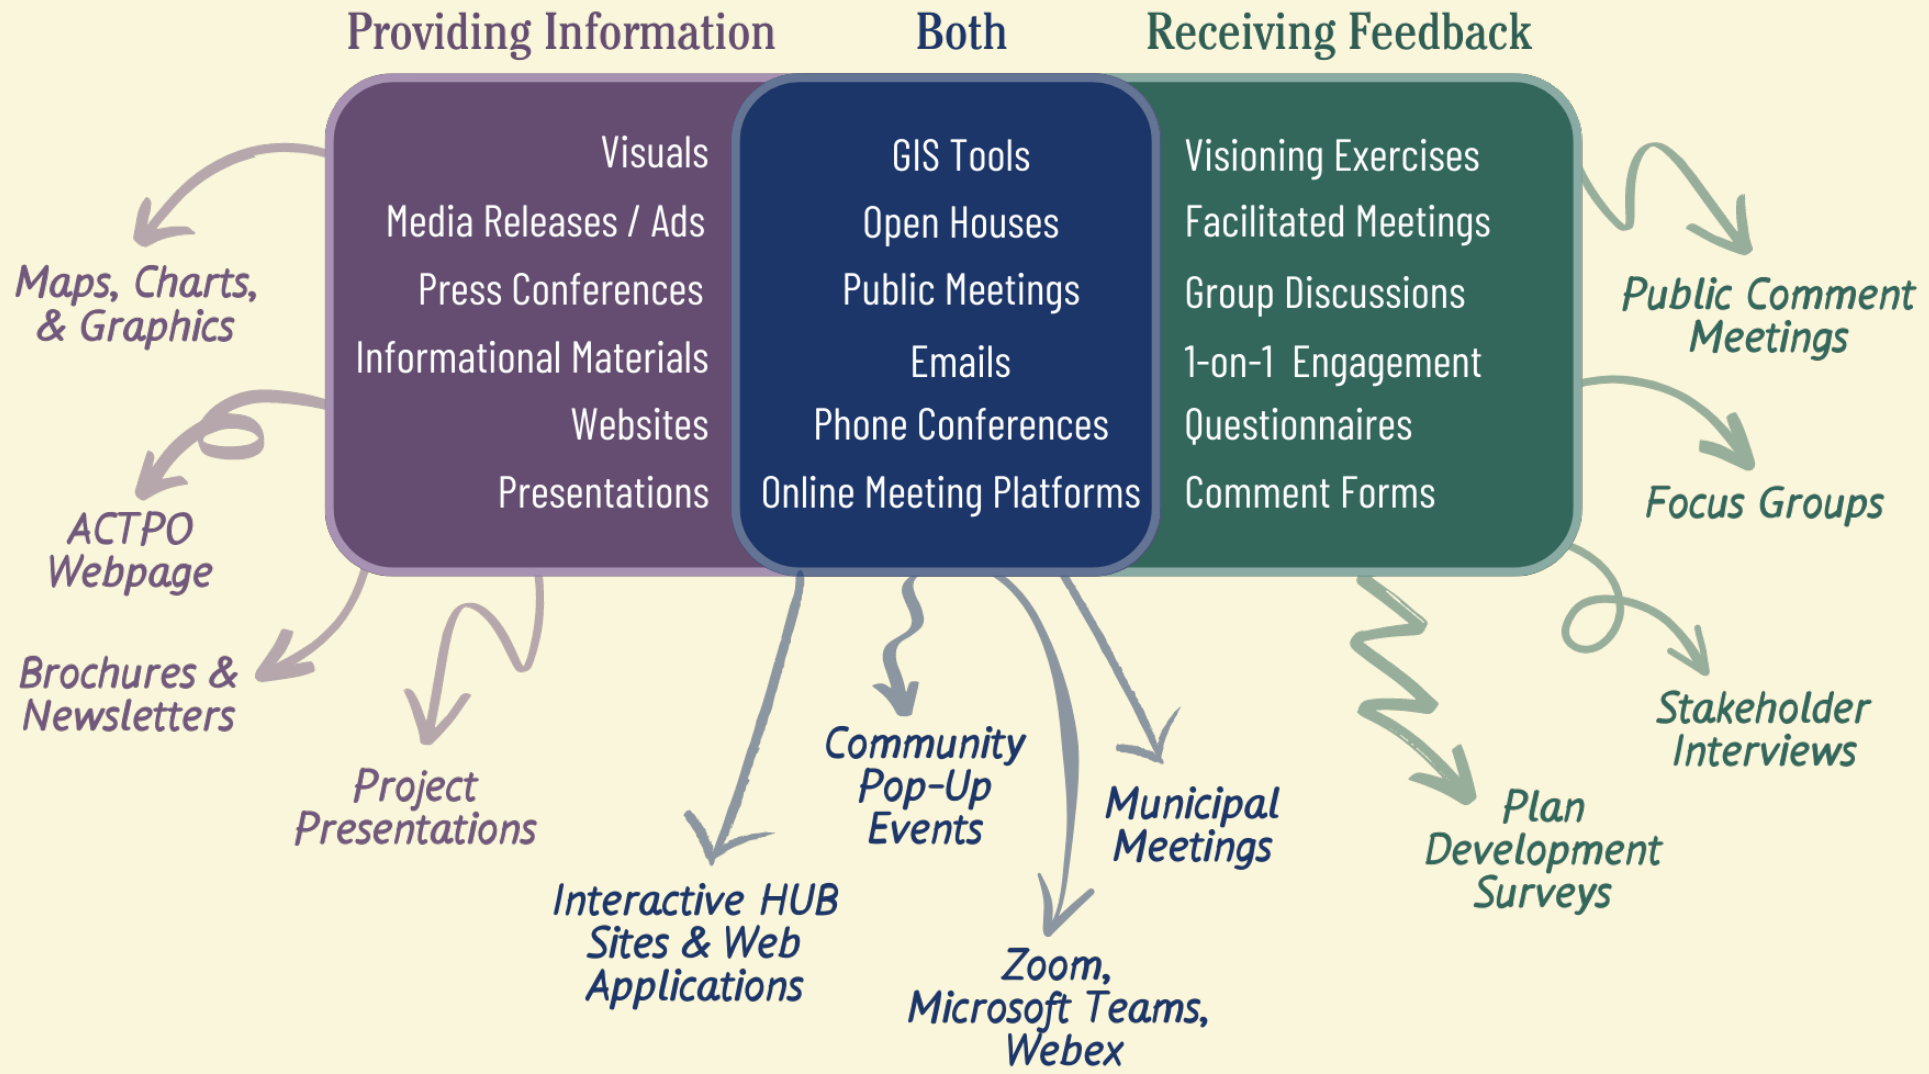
Providing Information

Both

Receiving Feedback

Visuals
Media Releases / Ads
Press Conferences
Informational Materials
Websites
Presentations

GIS Tools
Open Houses
Public Meetings
Emails
Phone Conferences
Online Meeting Platforms

Visioning Exercises
Facilitated Meetings
Group Discussions
1-on-1 Engagement
Questionnaires
Comment Forms

Maps, Charts, & Graphics

ACTPO Webpage

Brochures & Newsletters

Project Presentations

Interactive HUB Sites & Web Applications

Community Pop-Up Events

Zoom, Microsoft Teams, Webex

Municipal Meetings

Plan Development Surveys

Stakeholder Interviews

Focus Groups

Public Comment Meetings